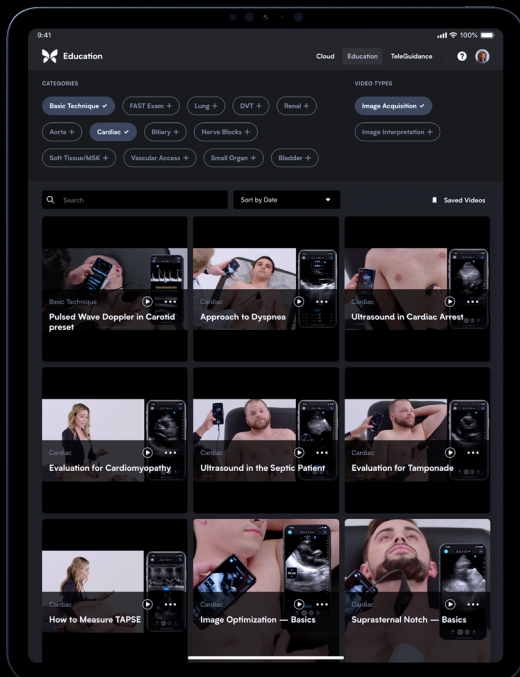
9:41
100%

Education

Cloud Education TeleGuidance

CATEGORIES

Basic Technique ✓
FAST Exam +
Lung +
DVT +
Renal +
Aorta +
Cardiac ✓
Biliary +
Nerve Blocks +
Soft Tissue/MSK +
Vascular Access +
Small Organ +
Bladder +

VIDEO TYPES

Image Acquisition ✓
Image Interpretation +

Search

Sort by Date

Saved Videos

Basic Technique
Pulsed Wave Doppler in Carotid preset

Cardiac
Approach to Dyspnea

Cardiac
Ultrasound in Cardiac Arrest

Cardiac
Evaluation for Cardiomyopathy

Cardiac
Ultrasound in the Septic Patient

Cardiac
Evaluation for Tamponade

Cardiac
How to Measure TAPSE

Cardiac
Image Optimization — Basics

Cardiac
Suprasternal Notch — Basics